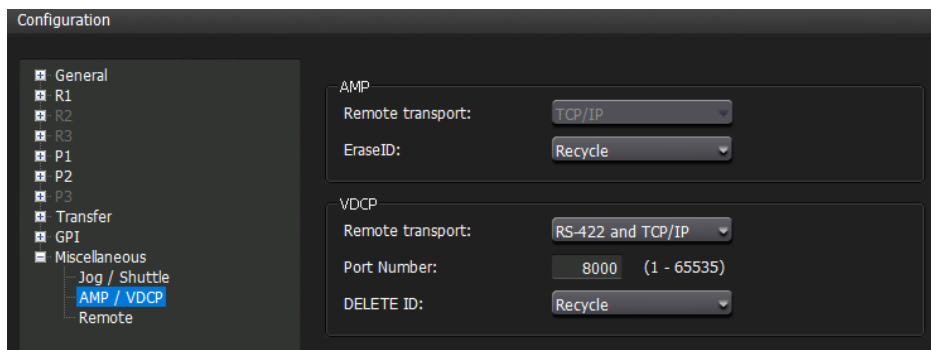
Configuration

General
R1
R2
R3
P1
P2
P3
Transfer
GPI
Miscellaneous
Jog / Shuttle
AMP / VDCP
Remote

AMP
Remote transport: TCP/IP
EraseID: Recycle

VDCP
Remote transport: RS-422 and TCP/IP
Port Number: 8000 (1 - 65535)
DELETE ID: Recycle